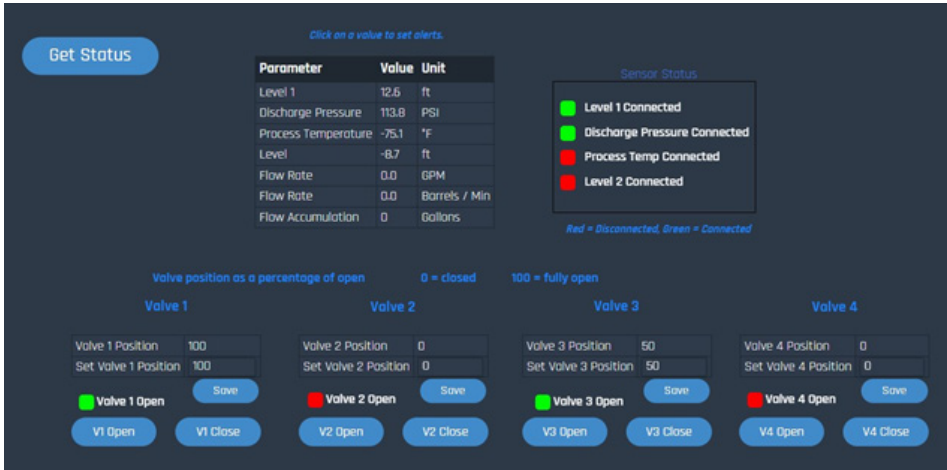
Get Status

Click on a value to set alerts.

| Parameter | Value | Unit |
|---|---|---|
| Level 1 | 12.6 | ft |
| Discharge Pressure | 113.8 | PSI |
| Process Temperature | -75.1 | °F |
| Level | -8.7 | ft |
| Flow Rate | 0.0 | GPM |
| Flow Rate | 0.0 | Barrels / Min |
| Flow Accumulation | 0 | Gallons |

Sensor Status

Level 1 Connected
Discharge Pressure Connected
Process Temp Connected
Level 2 Connected

Red = Disconnected, Green = Connected

Valve position as a percentage of open 0 = closed 100 = fully open

Valve 1

| Valve 1 Position | 100 |
|---|---|
| Set Valve 1 Position | 100 |

Save
Valve 1 Open
V1 Open V1 Close

Valve 2

| Valve 2 Position | 0 |
|---|---|
| Set Valve 2 Position | 0 |

Save
Valve 2 Open
V2 Open V2 Close

Valve 3

| Valve 3 Position | 50 |
|---|---|
| Set Valve 3 Position | 50 |

Save
Valve 3 Open
V3 Open V3 Close

Valve 4

| Valve 4 Position | 0 |
|---|---|
| Set Valve 4 Position | 0 |

Save
Valve 4 Open
V4 Open V4 Close